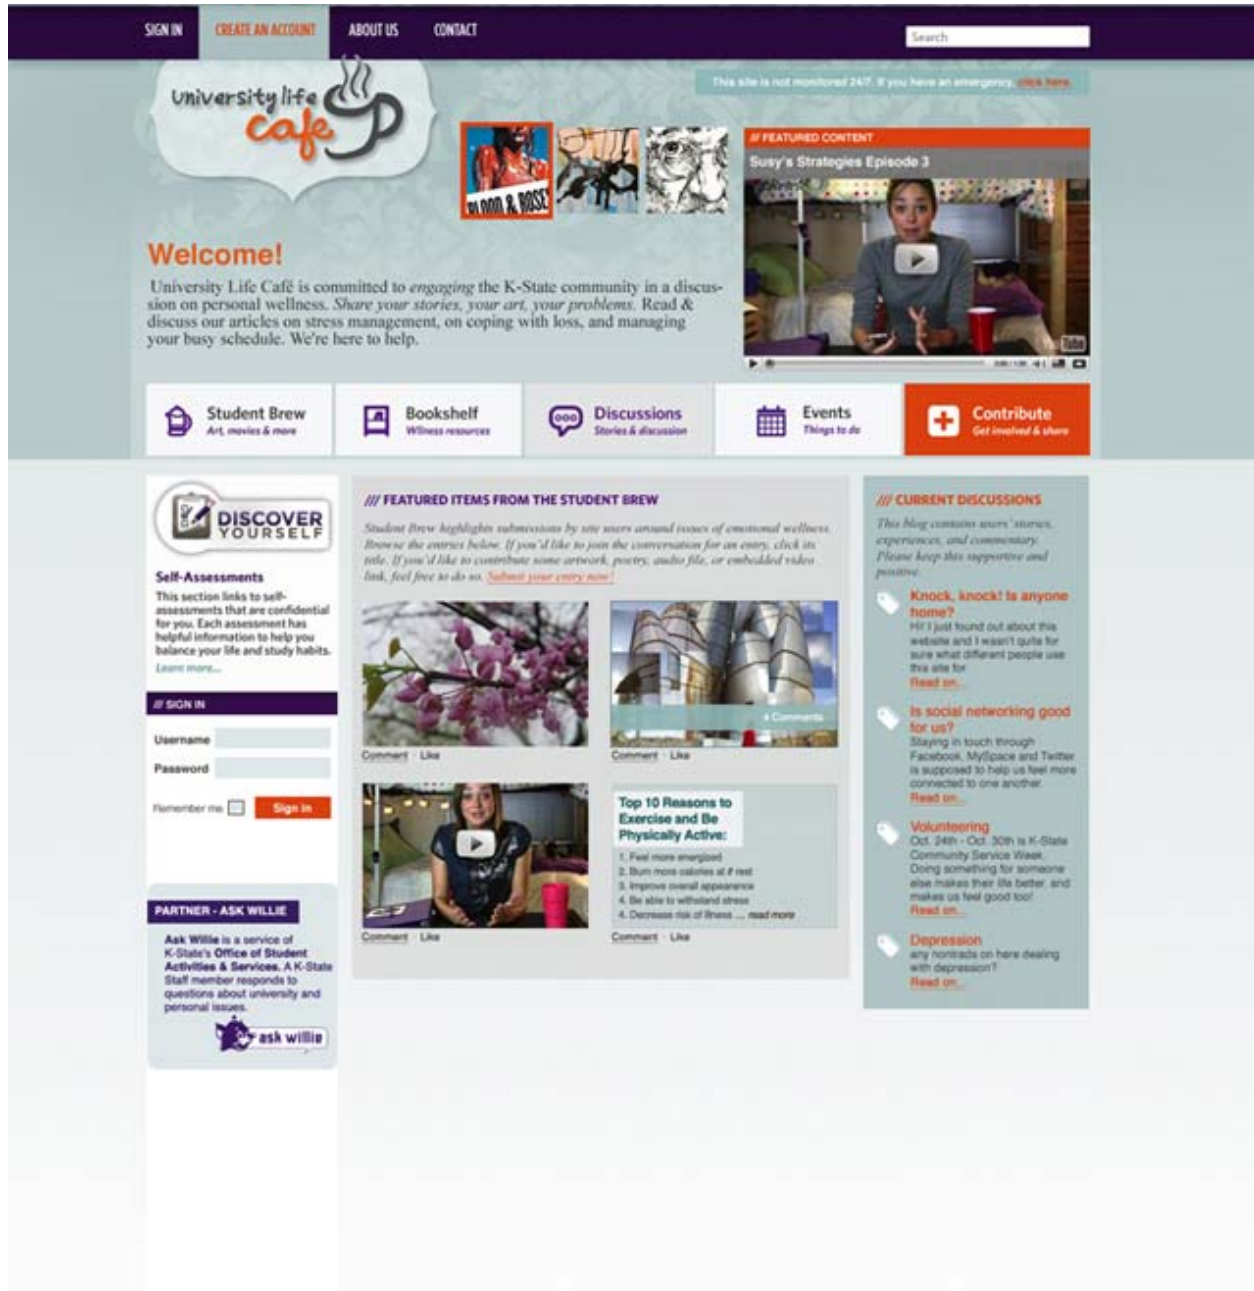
SIGN IN CREATE AN ACCOUNT ABOUT US CONTACT

Search

university life cafe

This site is not monitored 24/7. If you have an emergency, click here.

BLOOD & ROSE

/// FEATURED CONTENT

Susy's Strategies Episode 3

Welcome!

University Life Café is committed to *engaging* the K-State community in a discussion on personal wellness. *Share your stories, your art, your problems.* Read & discuss our articles on stress management, on coping with loss, and managing your busy schedule. We're here to help.

Student Brew
Art, movies & more

Bookshelf
Wilness resources

Discussions
Stories & discussion

Events
Things to do

Contribute
Get involved & share

DISCOVER YOURSELF

Self-Assessments

This section links to self-assessments that are confidential for you. Each assessment has helpful information to help you balance your life and study habits.
Learn more...

/// SIGN IN

Username

Password

Remember me

Sign In

PARTNER - ASK WILLIE

Ask Willie is a service of K-State's Office of Student Activities & Services. A K-State Staff member responds to questions about university and personal issues.

ask willie

/// FEATURED ITEMS FROM THE STUDENT BREW

Student Brew highlights submissions by site users around issues of emotional wellness. Browse the entries below. If you'd like to join the conversation for an entry, click its title. If you'd like to contribute some artwork, poetry, audio file, or embedded video link, feel free to do so. Submit your entry now!

Comment · Like

4 Comments

Comment · Like

Comment · Like

Top 10 Reasons to Exercise and Be Physically Active:

1. Feel more energized
2. Burn more calories at # rest
3. Improve overall appearance
4. Be able to withstand stress
4. Decrease risk of illness ... read more

Comment · Like

/// CURRENT DISCUSSIONS

This blog contains users' stories, experiences, and commentary. Please keep this supportive and positive.

Knock, knock! Is anyone home?
Hi! I just found out about this website and I wasn't quite for sure what different people use this site for.
Read on...

Is social networking good for us?
Staying in touch through Facebook, MySpace and Twitter is supposed to help us feel more connected to one another.
Read on...

Volunteering
Oct. 24th - Oct. 30th is K-State Community Service Week. Doing something for someone else makes their life better, and makes us feel good too!
Read on...

Depression
any nontrads on here dealing with depression?
Read on...